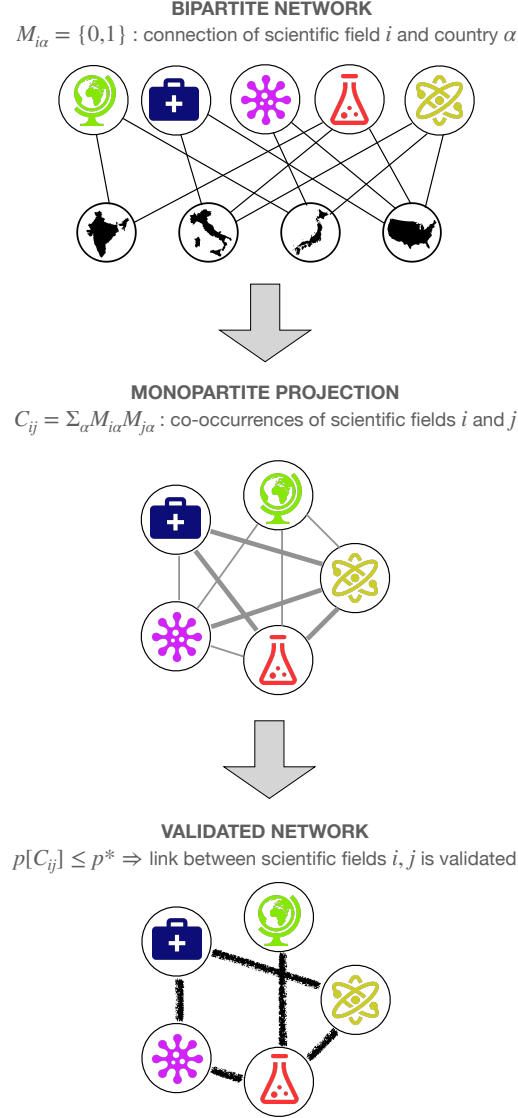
BIPARTITE NETWORK

$M_{i\alpha} = \{0,1\}$ : connection of scientific field $i$ and country $\alpha$

MONOPARTITE PROJECTION

$C_{ij} = \Sigma_\alpha M_{i\alpha} M_{j\alpha}$ : co-occurrences of scientific fields $i$ and $j$

VALIDATED NETWORK

$p[C_{ij}] \leq p^* \Rightarrow$ link between scientific fields $i, j$ is validated